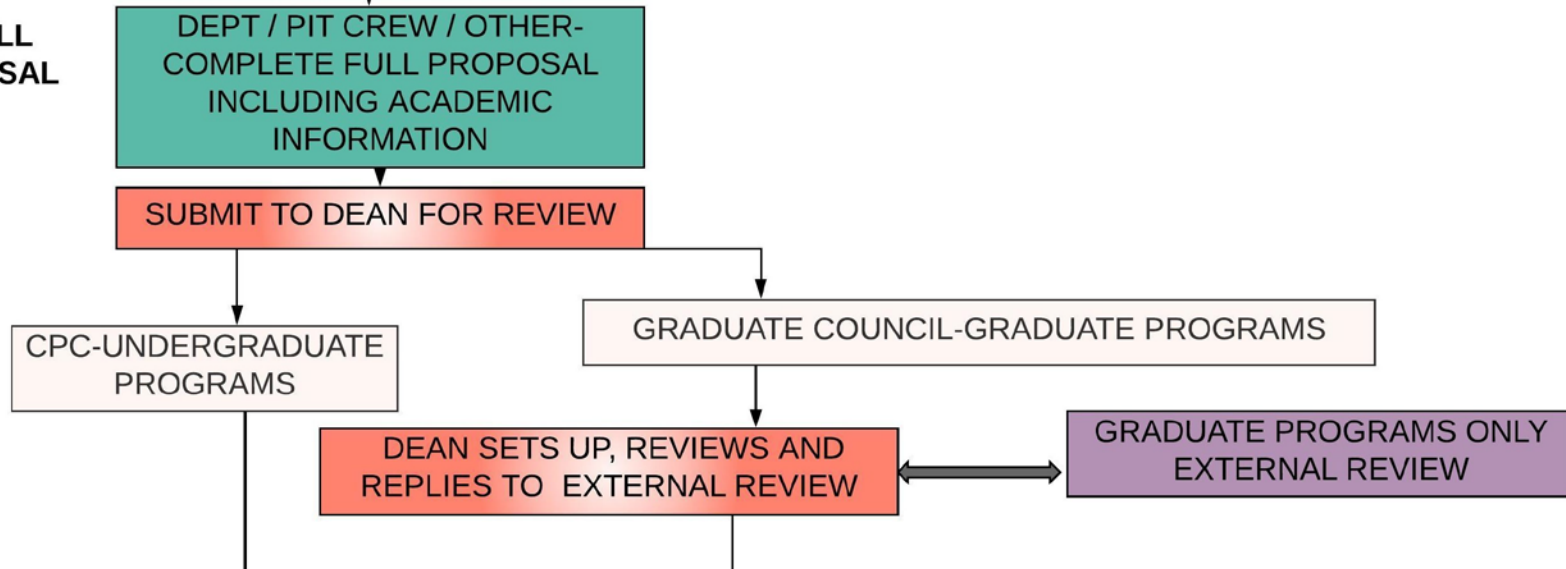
LL
SAL

DEPT / PIT CREW / OTHER-COMPLETE FULL PROPOSAL INCLUDING ACADEMIC INFORMATION

SUBMIT TO DEAN FOR REVIEW

CPC-UNDERGRADUATE PROGRAMS

GRADUATE COUNCIL-GRADUATE PROGRAMS

DEAN SETS UP, REVIEWS AND REPLIES TO EXTERNAL REVIEW

GRADUATE PROGRAMS ONLY EXTERNAL REVIEW